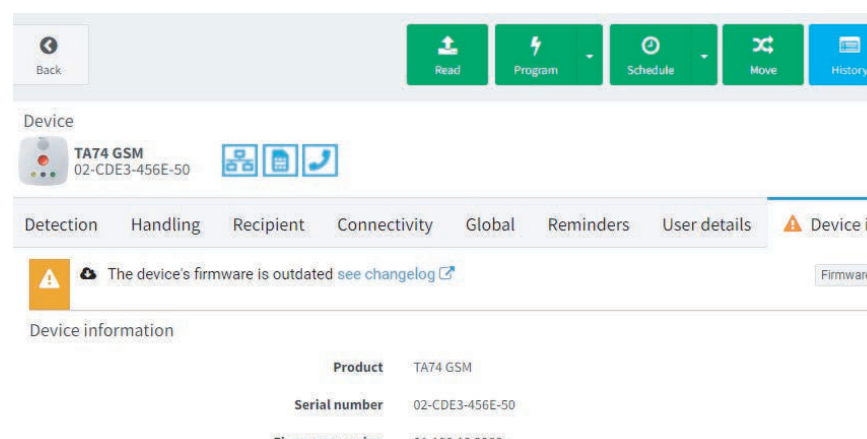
Back

Read

Program

Schedule

Move

History

Device

TA74 GSM
02-CDE3-456E-50

Detection Handling Recipient Connectivity Global Reminders User details Device i

The device's firmware is outdated see changelog

Firmwa

Device information

| | |
|---|---|
| Product | TA74 GSM |
| Serial number | 02-CDE3-456E-50 |
| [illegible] | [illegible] |